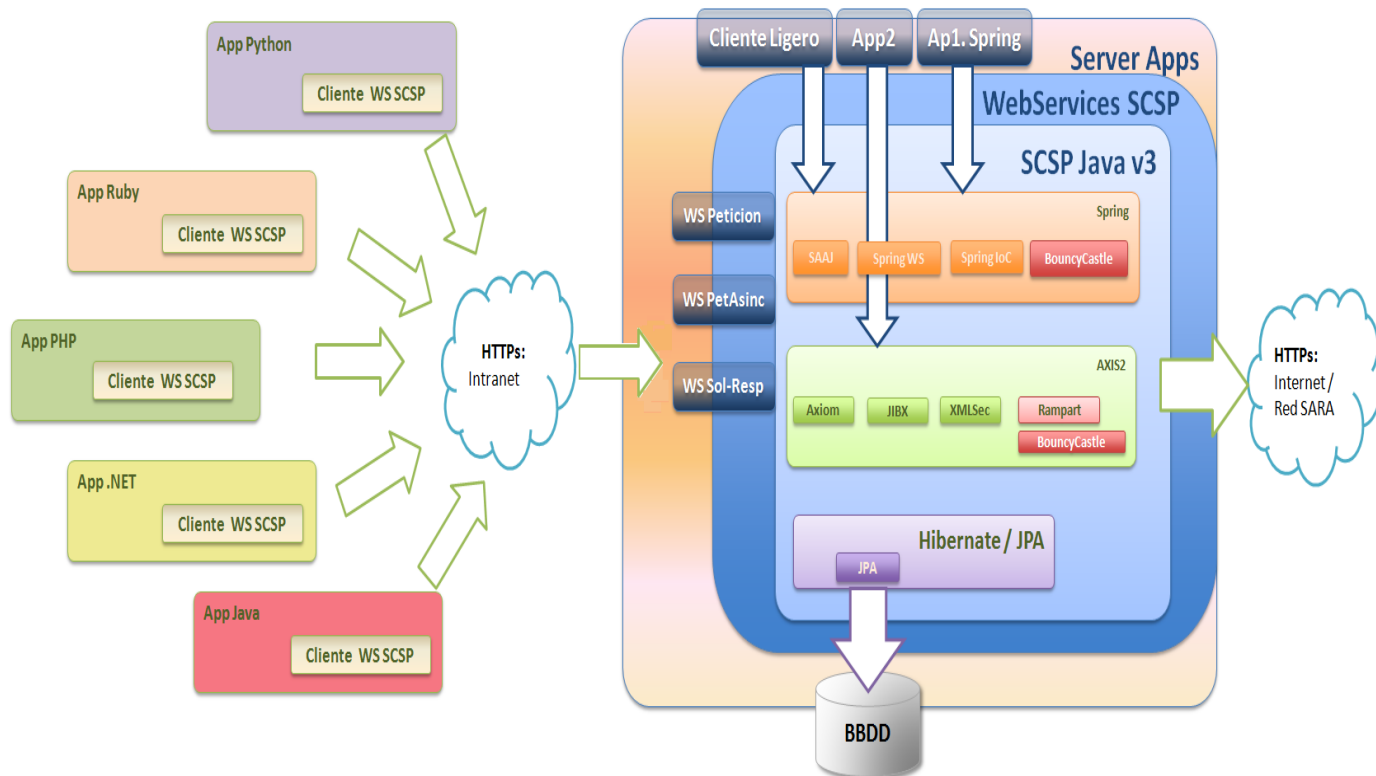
App Python
Cliente WS SCSP

App Ruby
Cliente WS SCSP

App PHP
Cliente WS SCSP

App .NET
Cliente WS SCSP

App Java
Cliente WS SCSP

HTTPs:
Intranet

Cliente Ligero
App2
Ap1. Spring

Server Apps
WebServices SCSP
SCSP Java v3

WS Peticion
WS PetAsinc
WS Sol-Resp

Spring
SAAJ
Spring WS
Spring IoC
BouncyCastle

AXIS2
Axiom
JIBX
XMLSec
Rampart
BouncyCastle

Hibernate / JPA
JPA

BBDD

HTTPs:
Internet /
Red SARA